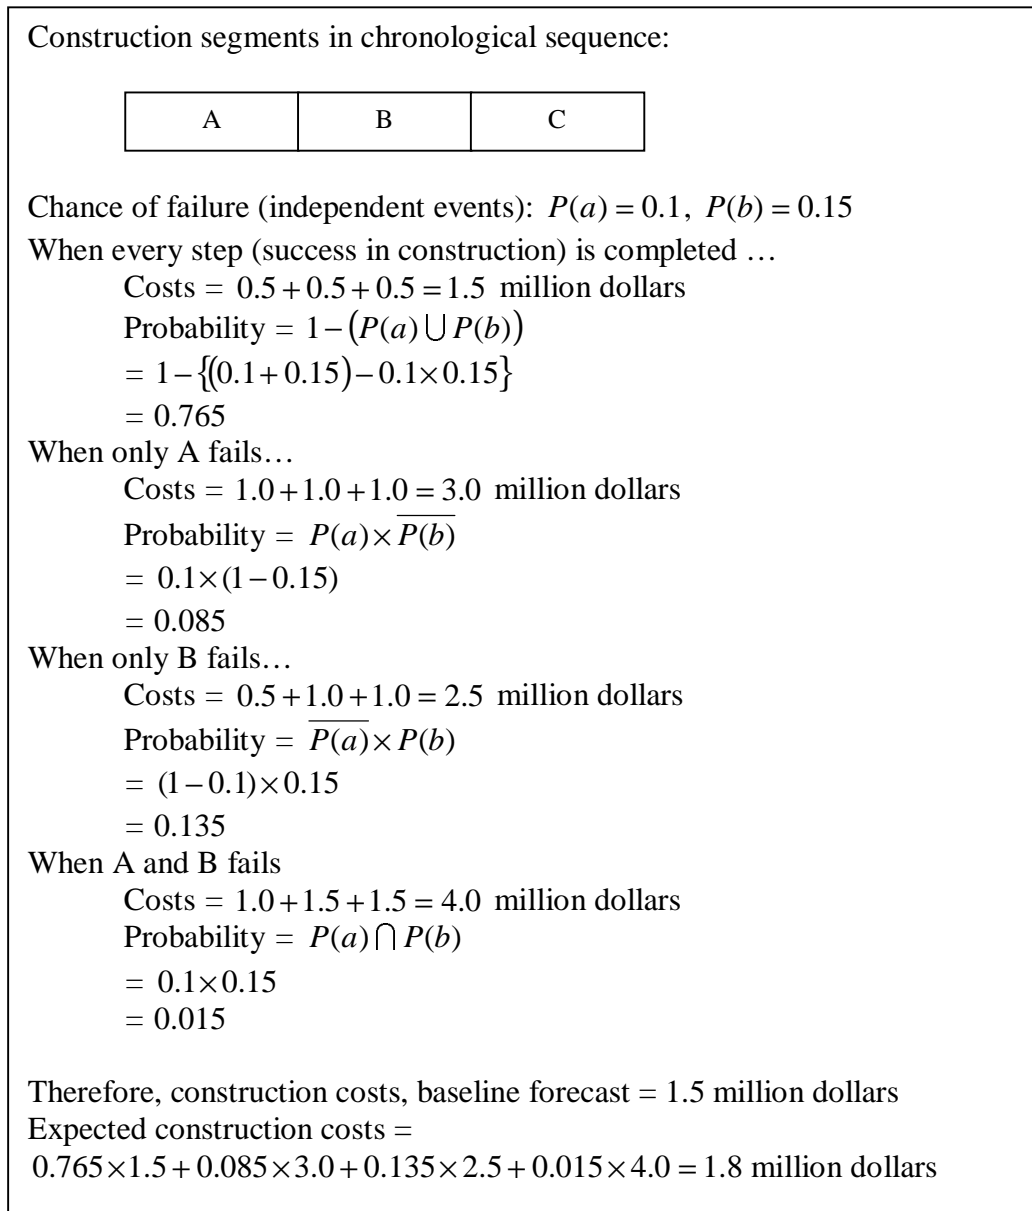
Construction segments in chronological sequence:

| A | B | C |
|---|---|---|

Chance of failure (independent events): $P(a) = 0.1$, $P(b) = 0.15$

When every step (success in construction) is completed …
Costs = $0.5 + 0.5 + 0.5 = 1.5$ million dollars
Probability = $1 - (P(a) \cup P(b))$
$= 1 - \{(0.1 + 0.15) - 0.1 \times 0.15\}$
$= 0.765$

When only A fails…
Costs = $1.0 + 1.0 + 1.0 = 3.0$ million dollars
Probability = $P(a) \times \overline{P(b)}$
$= 0.1 \times (1 - 0.15)$
$= 0.085$

When only B fails…
Costs = $0.5 + 1.0 + 1.0 = 2.5$ million dollars
Probability = $\overline{P(a)} \times P(b)$
$= (1 - 0.1) \times 0.15$
$= 0.135$

When A and B fails
Costs = $1.0 + 1.5 + 1.5 = 4.0$ million dollars
Probability = $P(a) \cap P(b)$
$= 0.1 \times 0.15$
$= 0.015$

Therefore, construction costs, baseline forecast = 1.5 million dollars
Expected construction costs =
$0.765 \times 1.5 + 0.085 \times 3.0 + 0.135 \times 2.5 + 0.015 \times 4.0 = 1.8$ million dollars